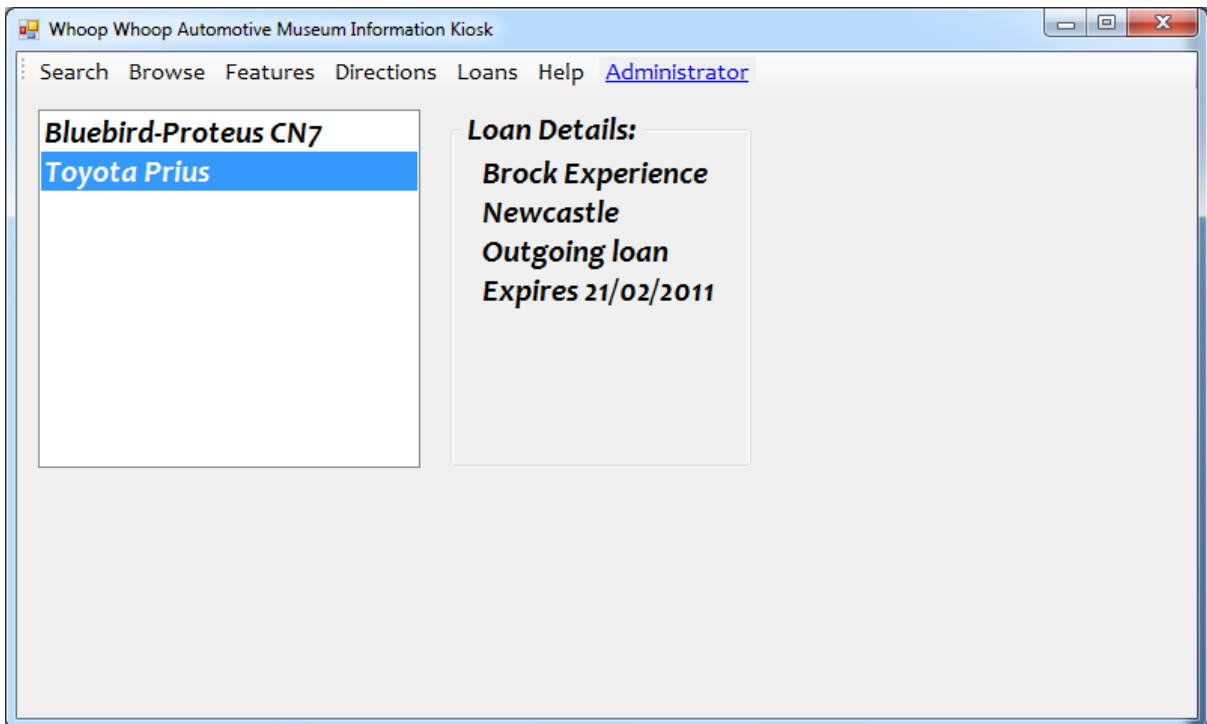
Whoop Whoop Automotive Museum Information Kiosk

Search Browse Features Directions Loans Help Administrator

Bluebird-Proteus CN7
Toyota Prius

Loan Details:
Brock Experience
Newcastle
Outgoing loan
Expires 21/02/2011